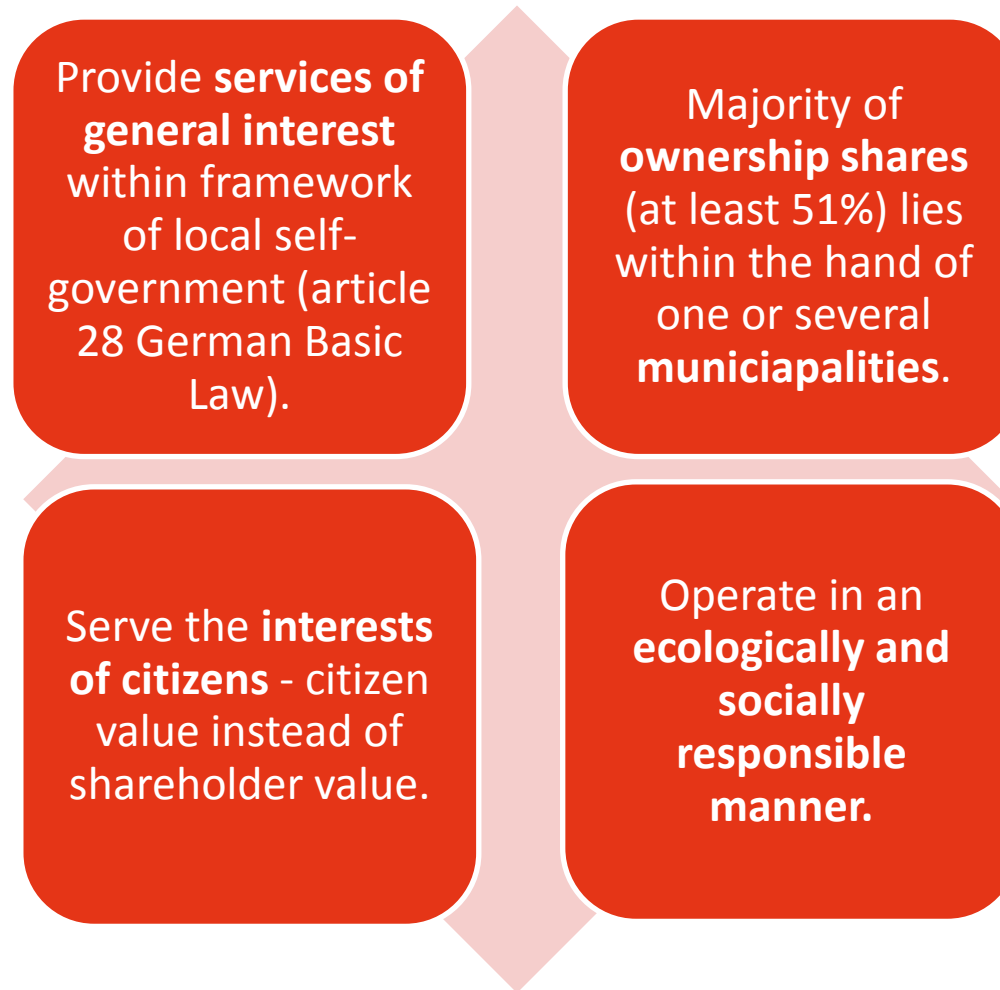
Provide services of general interest within framework of local self-government (article 28 German Basic Law).

Majority of ownership shares (at least 51%) lies within the hand of one or several municiapalities.

Serve the interests of citizens - citizen value instead of shareholder value.

Operate in an ecologically and socially responsible manner.